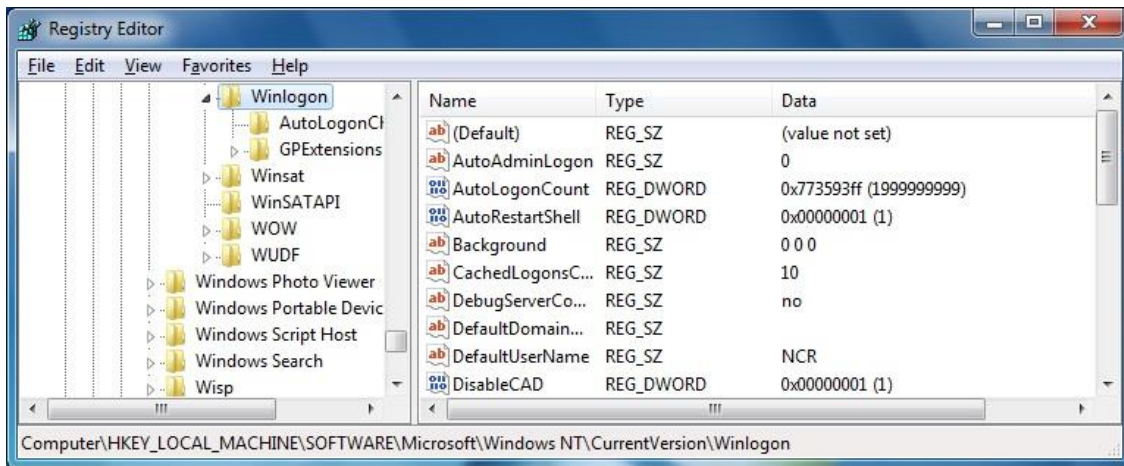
Registry Editor

File Edit View Favorites Help

Winlogon
AutoLogonCh
GPExtensions
Winsat
WinSATAPI
WOW
WUDF
Windows Photo Viewer
Windows Portable Devic
Windows Script Host
Windows Search
Wisp

| Name | Type | Data |
|---|---|---|
| (Default) | REG_SZ | (value not set) |
| AutoAdminLogon | REG_SZ | 0 |
| AutoLogonCount | REG_DWORD | 0x773593ff (1999999999) |
| AutoRestartShell | REG_DWORD | 0x00000001 (1) |
| Background | REG_SZ | 0 0 0 |
| CachedLogonsC... | REG_SZ | 10 |
| DebugServerCo... | REG_SZ | no |
| DefaultDomain... | REG_SZ | |
| DefaultUserName | REG_SZ | NCR |
| DisableCAD | REG_DWORD | 0x00000001 (1) |

Computer\HKEY_LOCAL_MACHINE\SOFTWARE\Microsoft\Windows NT\CurrentVersion\Winlogon